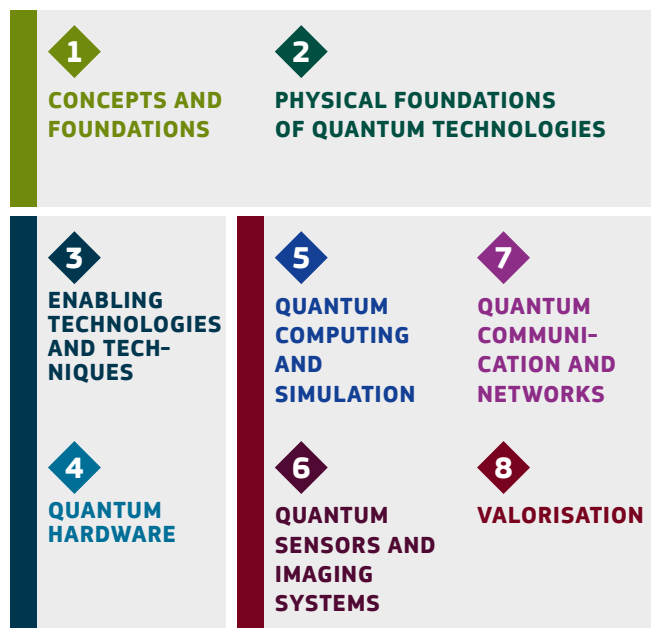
1
CONCEPTS AND FOUNDATIONS

2
PHYSICAL FOUNDATIONS OF QUANTUM TECHNOLOGIES

3
ENABLING TECHNOLOGIES AND TECHNIQUES

4
QUANTUM HARDWARE

5
QUANTUM COMPUTING AND SIMULATION

6
QUANTUM SENSORS AND IMAGING SYSTEMS

7
QUANTUM COMMUNICATION AND NETWORKS

8
VALORISATION